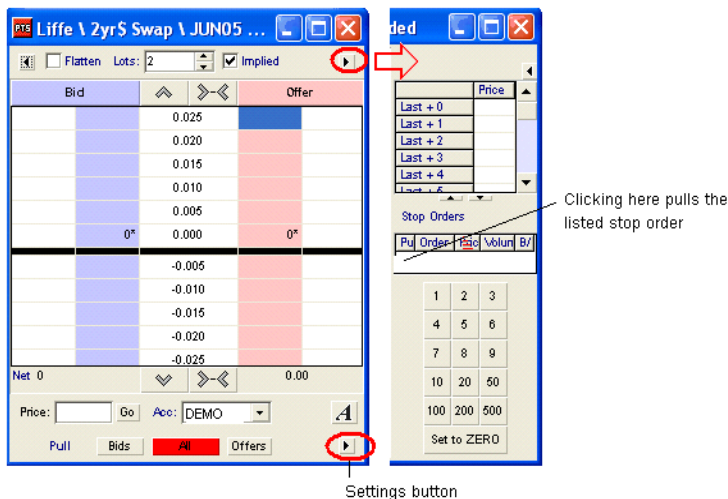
RTS Liffe \ 2yr$ Swap \ JUN05 ...

Flatten Lots: 2 Implied

| Bid | | | Offer |
|---|---|---|---|
| | | 0.025 | |
| | | 0.020 | |
| | | 0.015 | |
| | | 0.010 | |
| | | 0.005 | |
| | 0* | 0.000 | 0* |
| | | -0.005 | |
| | | -0.010 | |
| | | -0.015 | |
| | | -0.020 | |
| | | -0.025 | |

Net 0 0.00

Price: Go Acc: DEMO A

Pull Bids All Offers

ded

| | Price |
|---|---|
| Last + 0 | |
| Last + 1 | |
| Last + 2 | |
| Last + 3 | |
| Last + 4 | |
| Last + 5 | |

Stop Orders

| Pu | Order | Pric | Volun | B/ |
|---|---|---|---|---|

| 1 | 2 | 3 |
|---|---|---|
| 4 | 5 | 6 |
| 7 | 8 | 9 |
| 10 | 20 | 50 |
| 100 | 200 | 500 |

Set to ZERO

Clicking here pulls the listed stop order

Settings button